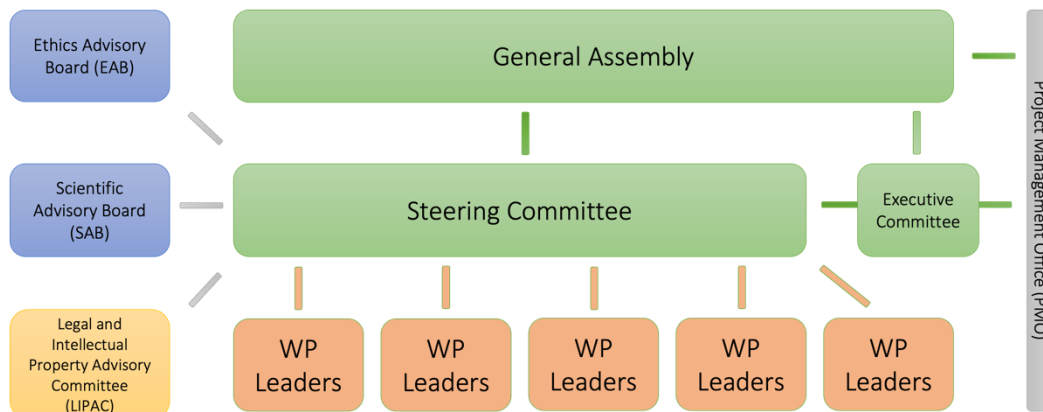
Ethics Advisory Board (EAB)

General Assembly

Project Management Office (PMO)

Scientific Advisory Board (SAB)

Steering Committee

Executive Committee

Legal and Intellectual Property Advisory Committee (LIPAC)

WP Leaders

WP Leaders

WP Leaders

WP Leaders

WP Leaders